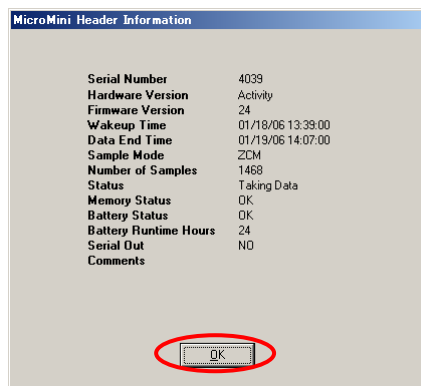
MicroMini Header Information

| | |
|---|---|
| Serial Number | 4039 |
| Hardware Version | Activity |
| Firmware Version | 24 |
| Wakeup Time | 01/18/06 13:39:00 |
| Data End Time | 01/19/06 14:07:00 |
| Sample Mode | ZCM |
| Number of Samples | 1468 |
| Status | Taking Data |
| Memory Status | OK |
| Battery Status | OK |
| Battery Runtime Hours | 24 |
| Serial Out | NO |
| Comments | |

OK